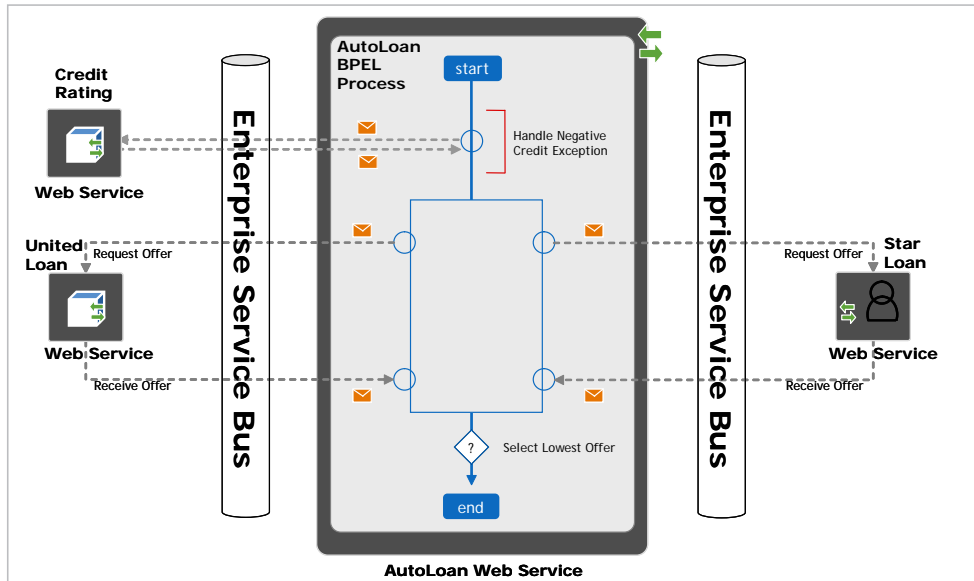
Credit Rating

Web Service

United Loan

Request Offer

Web Service

Receive Offer

Enterprise Service Bus

AutoLoan BPEL Process

start

Handle Negative Credit Exception

?

Select Lowest Offer

end

AutoLoan Web Service

Enterprise Service Bus

Star Loan

Request Offer

Web Service

Receive Offer